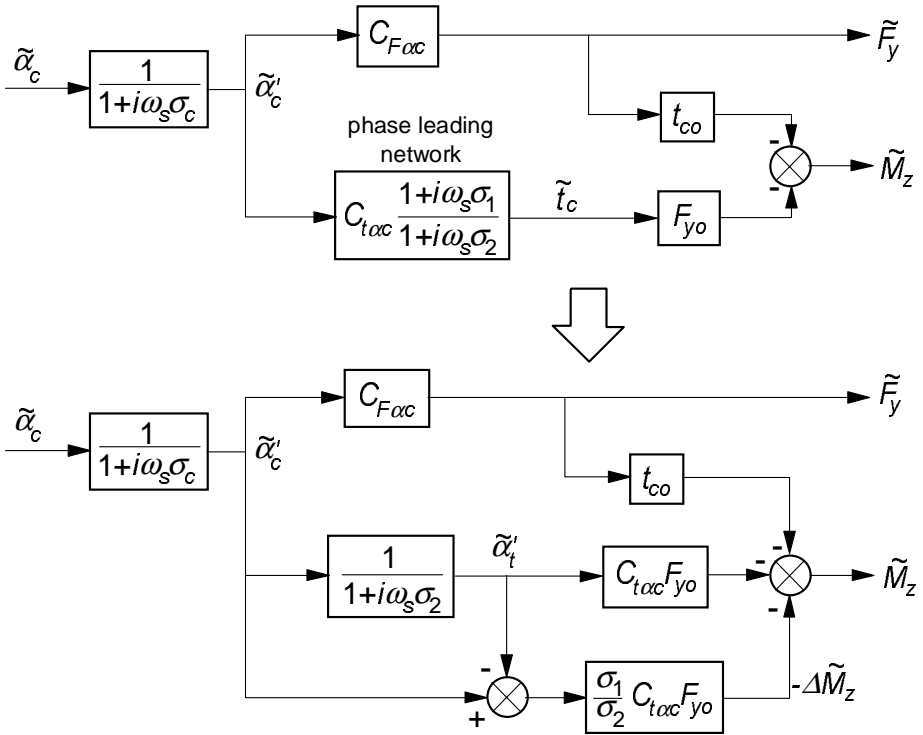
$\tilde{\alpha}_c$
$\frac{1}{1+i\omega_s\sigma_c}$
$\tilde{\alpha}_c'$
$C_{F\alpha c}$
$\tilde{F}_y$
$t_{co}$
phase leading network
$C_{t\alpha c}\frac{1+i\omega_s\sigma_1}{1+i\omega_s\sigma_2}$
$\tilde{t}_c$
$F_{yo}$
-
-
$\tilde{M}_z$

$\tilde{\alpha}_c$
$\frac{1}{1+i\omega_s\sigma_c}$
$\tilde{\alpha}_c'$
$C_{F\alpha c}$
$\tilde{F}_y$
$t_{co}$
$\frac{1}{1+i\omega_s\sigma_2}$
$\tilde{\alpha}_t'$
$C_{t\alpha c}F_{yo}$
-
-
$\tilde{M}_z$
-
-
+
$\frac{\sigma_1}{\sigma_2}C_{t\alpha c}F_{yo}$
$-\Delta\tilde{M}_z$